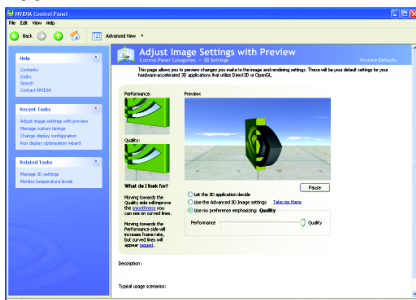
NVIDIA Control Panel

File Edit View Help

Back

Advanced View

Help

Contents
Index
Search
Contact NVIDIA

Recent Tasks

Adjust image settings with preview
Manage custom timings
Change display configuration
Run display optimization wizard

Related Tasks

Manage 3D settings
Monitor temperature levels

Adjust Image Settings with Preview

Control Panel Categories > 3D Settings

Restore Defaults

This page allows you to preview changes you make to the image and rendering settings. These will be your default settings for your hardware-accelerated 3D applications that utilize Direct3D or OpenGL.

Performance:

Preview

Quality:

What do I look for?

Moving towards the Quality side will improve the smoothness you can see on curved lines.

Moving towards the Performance side will increase frame rate, but curved lines will appear jagged.

Pause

Let the 3D application decide
Use the Advanced 3D Image settings Take me there
Use my preference emphasizing: Quality

Performance

Quality

Description:

Typical usage scenarios: